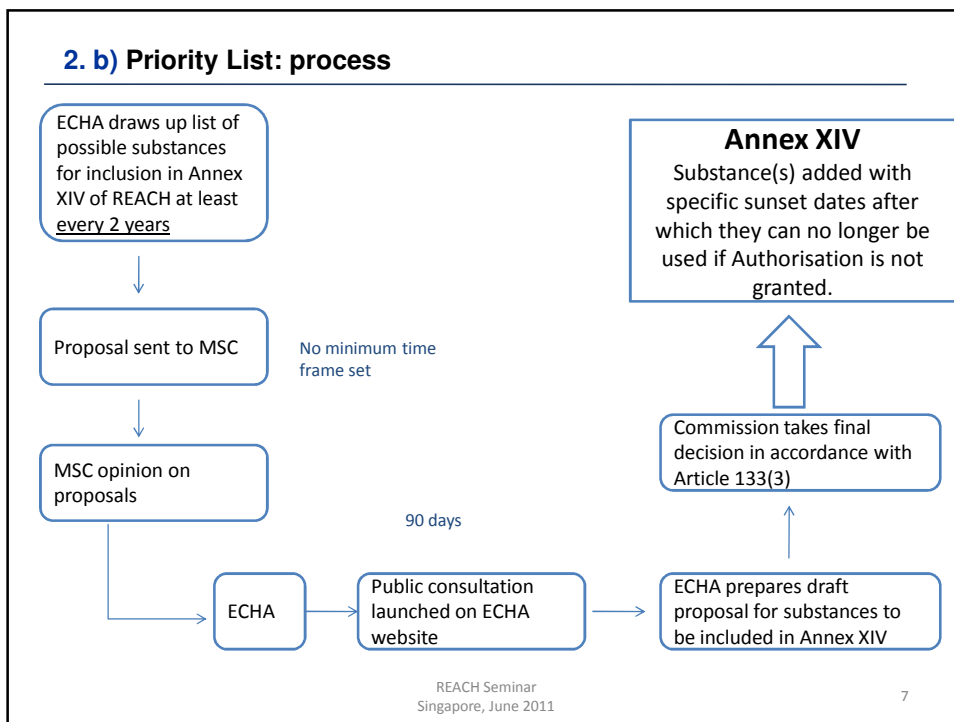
2. b) Priority List: process

ECHA draws up list of possible substances for inclusion in Annex XIV of REACH at least every 2 years

Proposal sent to MSC

No minimum time frame set

MSC opinion on proposals

90 days

ECHA

Public consultation launched on ECHA website

ECHA prepares draft proposal for substances to be included in Annex XIV

Commission takes final decision in accordance with Article 133(3)

Annex XIV
Substance(s) added with specific sunset dates after which they can no longer be used if Authorisation is not granted.

REACH Seminar
Singapore, June 2011

7